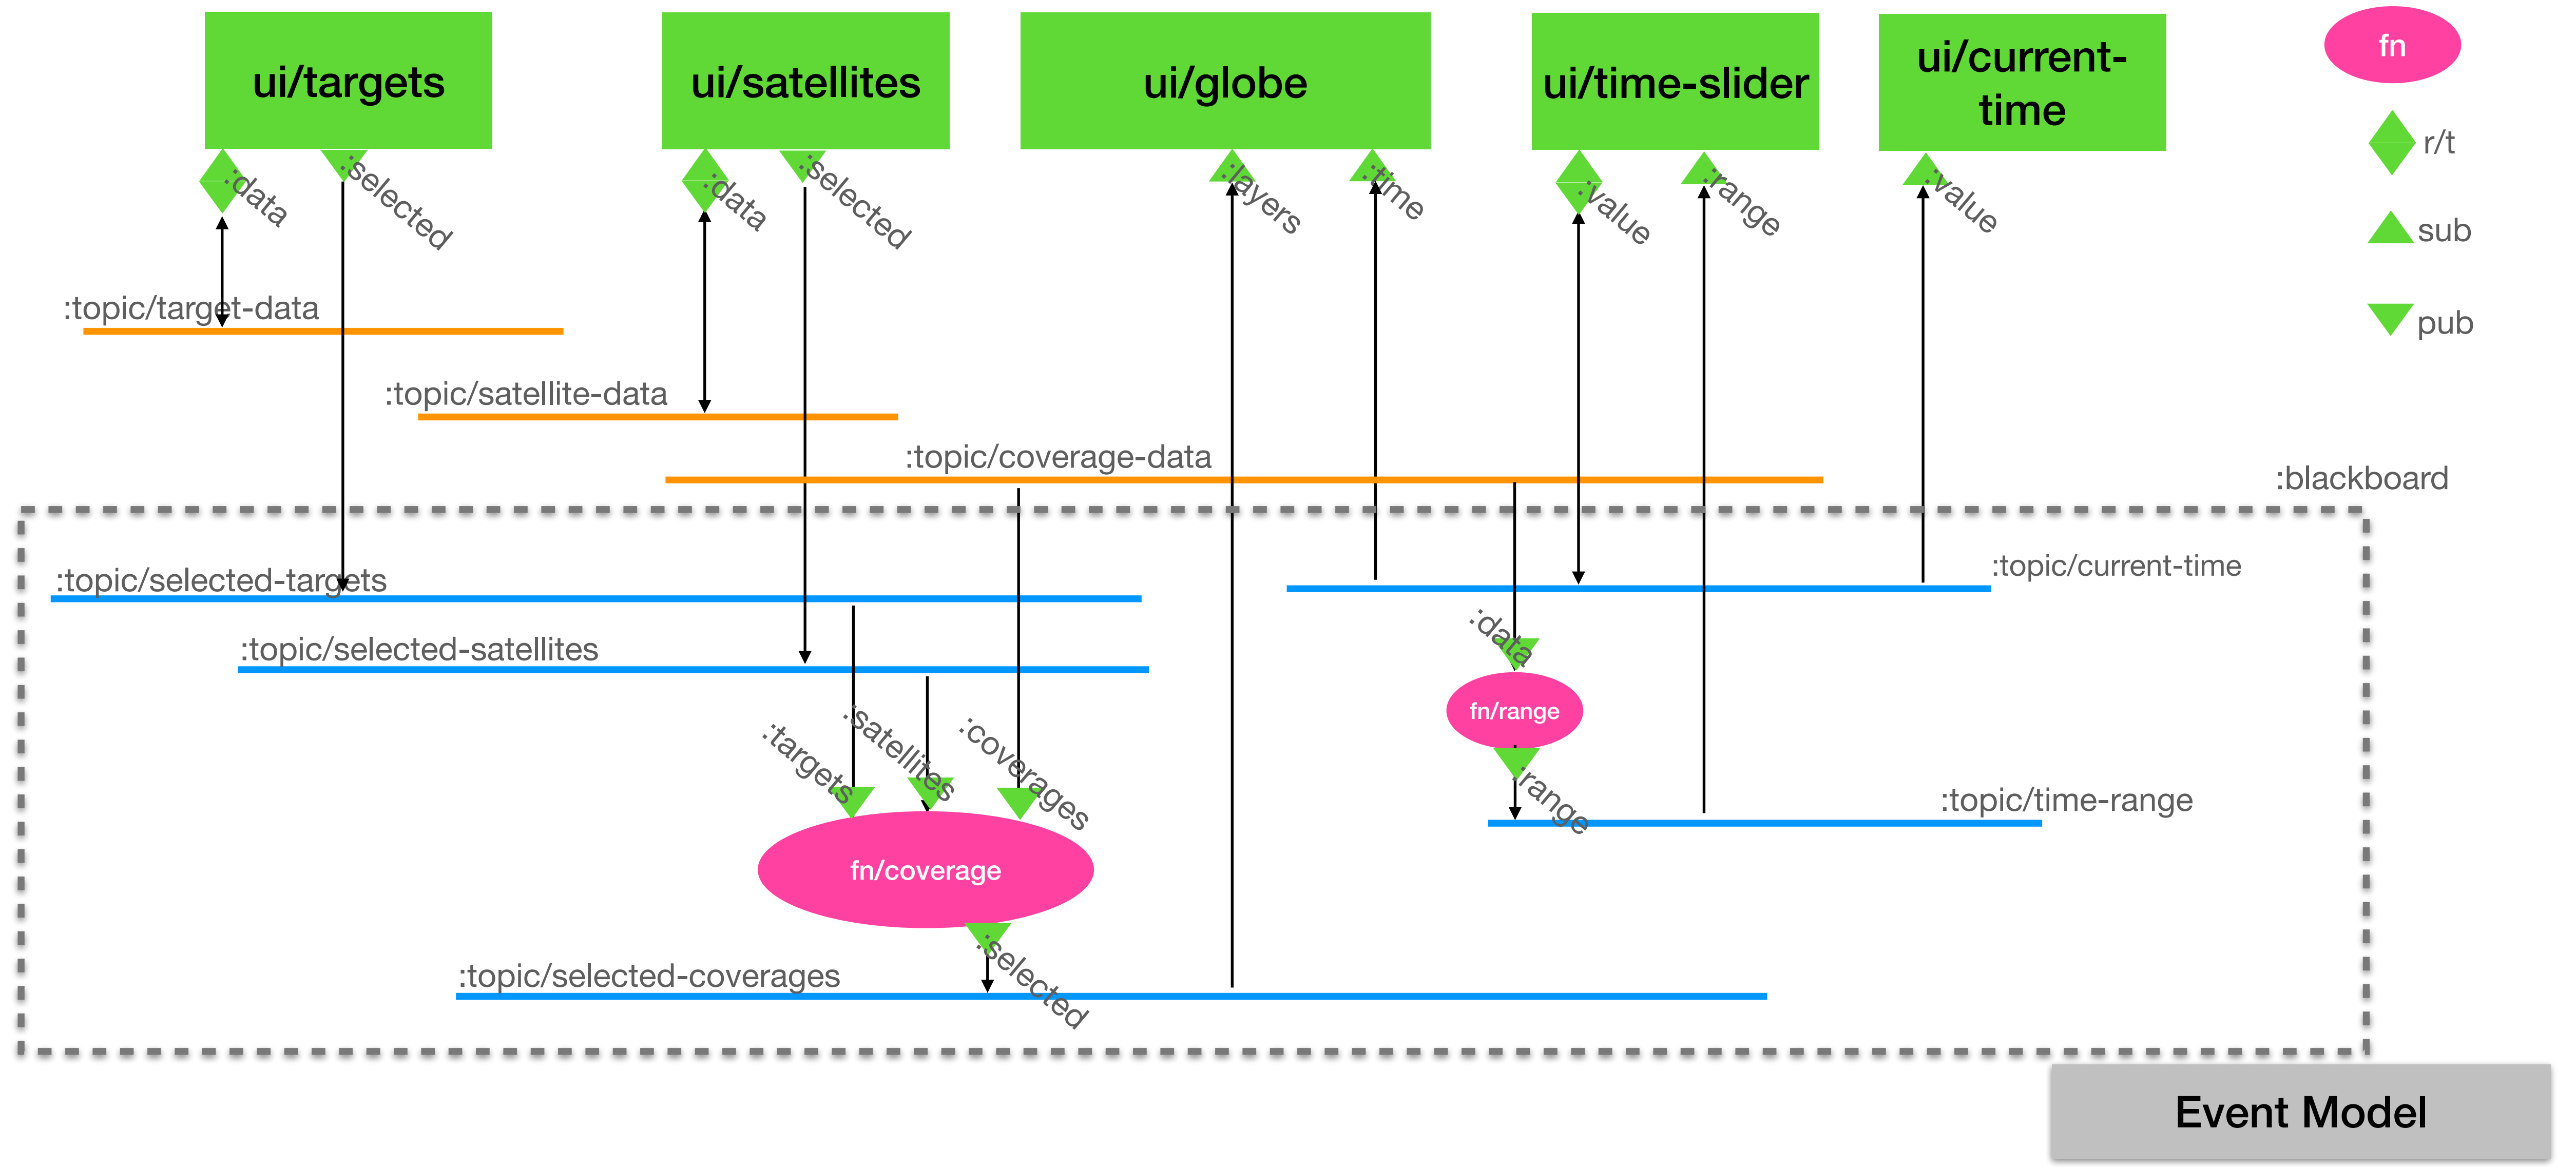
ui/targets

ui/satellites

ui/globe

ui/time-slider

ui/current-time

fn

r/t

sub

pub

:data

:selected

:data

:selected

:layers

:time

:value

:range

:value

:topic/target-data

:topic/satellite-data

:topic/coverage-data

:blackboard

:topic/selected-targets

:topic/current-time

:topic/selected-satellites

:data

fn/range

:targets

:satellites

:coverages

:range

:topic/time-range

fn/coverage

:selected

:topic/selected-coverages

Event Model